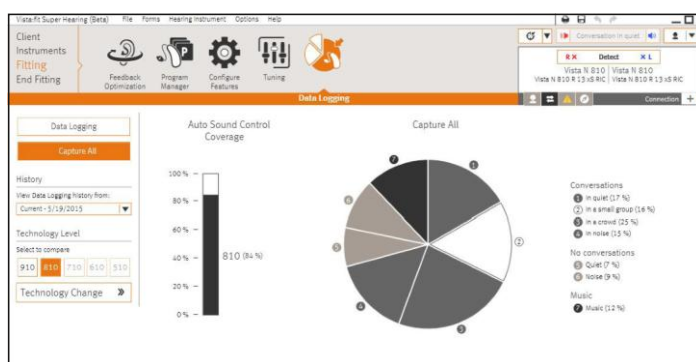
Vista fit Super Hearing (Beta) File Forms Hearing Instrument Options Help

Client
Instruments
Fitting
End Fitting

Feedback Optimization
Program Manager
Configure Features
Tuning

Conversation in quiet

R ✕ Detect ✕ L
Vista N 810
Vista N 810 R 13 xS RIC
Vista N 810
Vista N 810 R 13 xS RIC

Data Logging

Connection

Data Logging
Capture All

History
View Data Logging history from:
Current - 3/19/2015

Technology Level
Select to compare
910 810 710 610 510

Technology Change

Auto Sound Control Coverage

100 %
80 %
60 %
40 %
20 %
0 %

810 (84 %)

Capture All

1
2
3
4
5
6
7

Conversations
1 In quiet (17 %)
2 In a small group (16 %)
3 In a crowd (25 %)
4 In noise (13 %)

No conversations
5 Quiet (7 %)
6 Noise (9 %)

Music
7 Music (12 %)